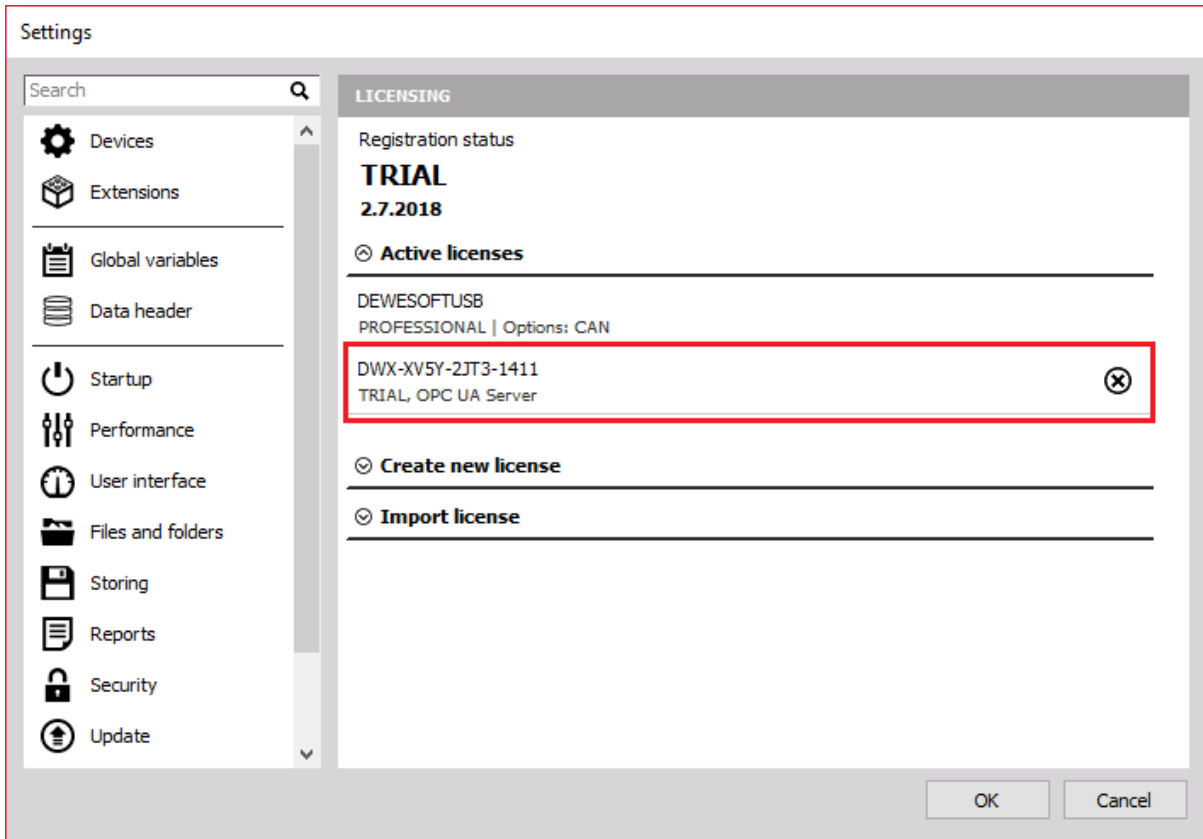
Settings

Search

Devices
Extensions
Global variables
Data header
Startup
Performance
User interface
Files and folders
Storing
Reports
Security
Update

LICENSING

Registration status
TRIAL
2.7.2018

Active licenses

DEWESOFTUSB
PROFESSIONAL | Options: CAN

DWX-XV5Y-2JT3-1411
TRIAL, OPC UA Server

Create new license

Import license

OK
Cancel